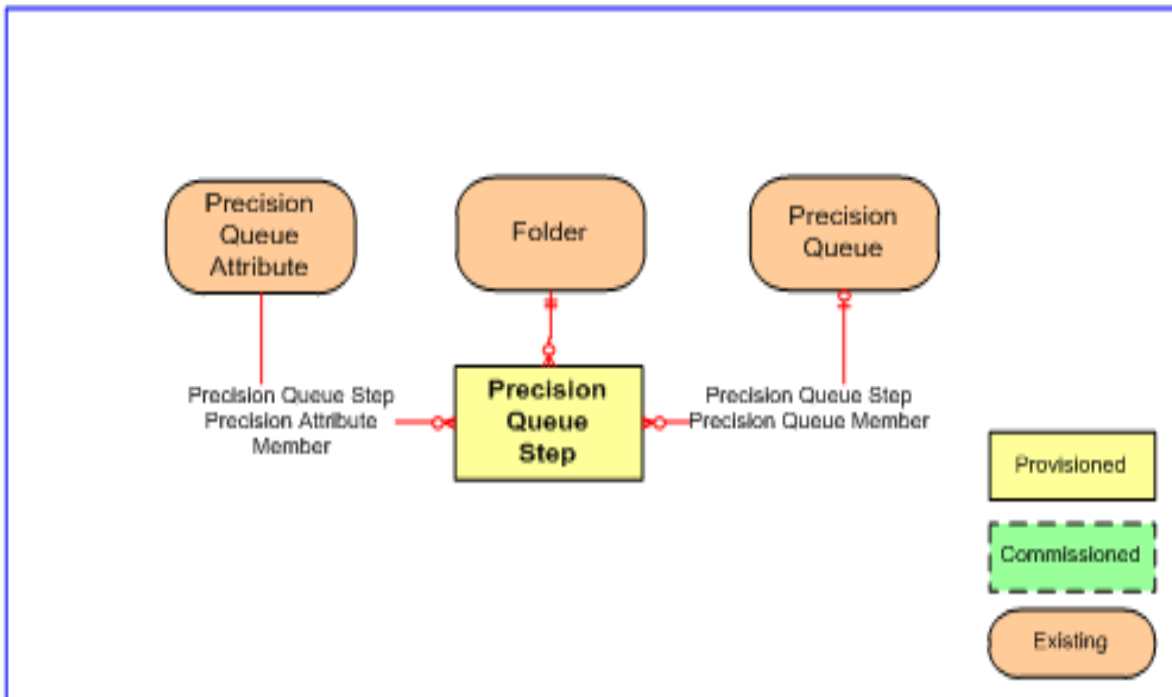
Precision Queue Attribute

Folder

Precision Queue

Precision Queue Step Precision Attribute Member

Precision Queue Step

Precision Queue Step Precision Queue Member

Provisioned

Commissioned

Existing